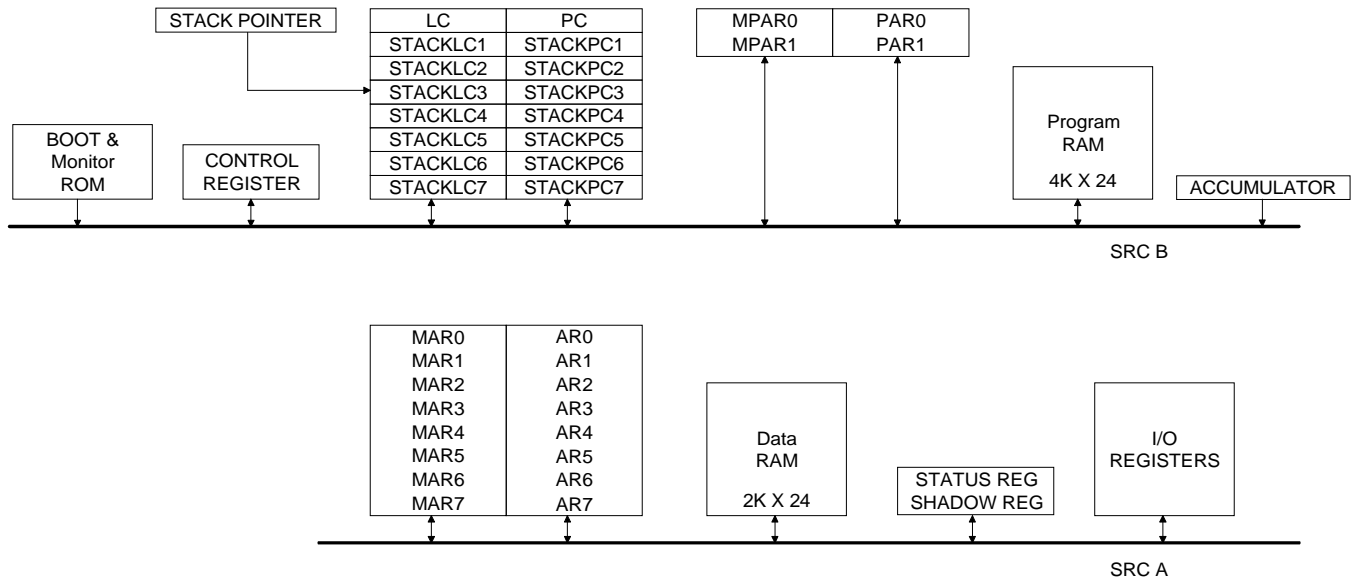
STACK POINTER

| LC | PC |
|---|---|
| STACKLC1 | STACKPC1 |
| STACKLC2 | STACKPC2 |
| STACKLC3 | STACKPC3 |
| STACKLC4 | STACKPC4 |
| STACKLC5 | STACKPC5 |
| STACKLC6 | STACKPC6 |
| STACKLC7 | STACKPC7 |

| MPAR0 MPAR1 | PAR0 PAR1 |
|---|---|

BOOT & Monitor ROM

CONTROL REGISTER

Program RAM

4K X 24

ACCUMULATOR

SRC B

| MAR0 | AR0 |
|---|---|
| MAR1 | AR1 |
| MAR2 | AR2 |
| MAR3 | AR3 |
| MAR4 | AR4 |
| MAR5 | AR5 |
| MAR6 | AR6 |
| MAR7 | AR7 |

Data RAM

2K X 24

STATUS REG SHADOW REG

I/O REGISTERS

SRC A